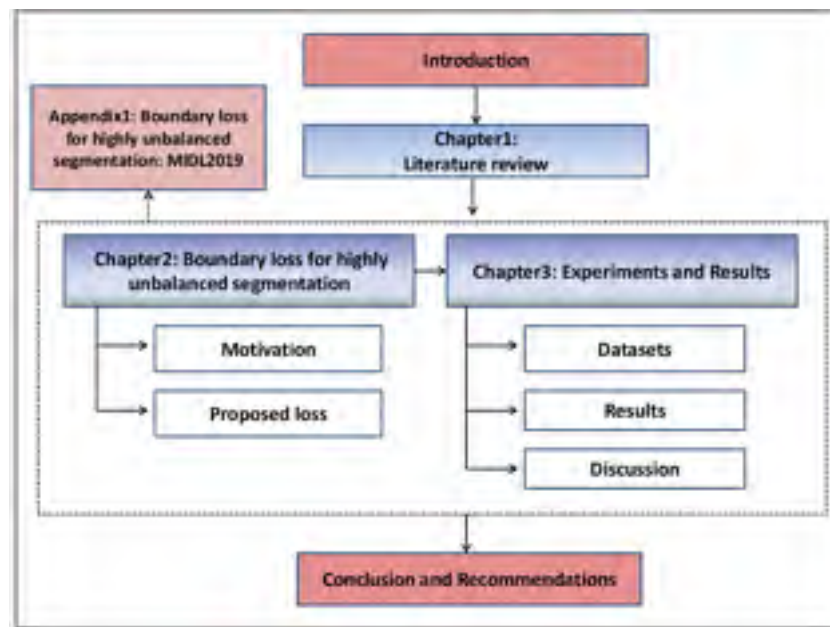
Introduction

Appendix1: Boundary loss for highly unbalanced segmentation: MIDL2019

Chapter1: Literature review

Chapter2: Boundary loss for highly unbalanced segmentation

Chapter3: Experiments and Results

Motivation

Proposed loss

Datasets

Results

Discussion

Conclusion and Recommendations